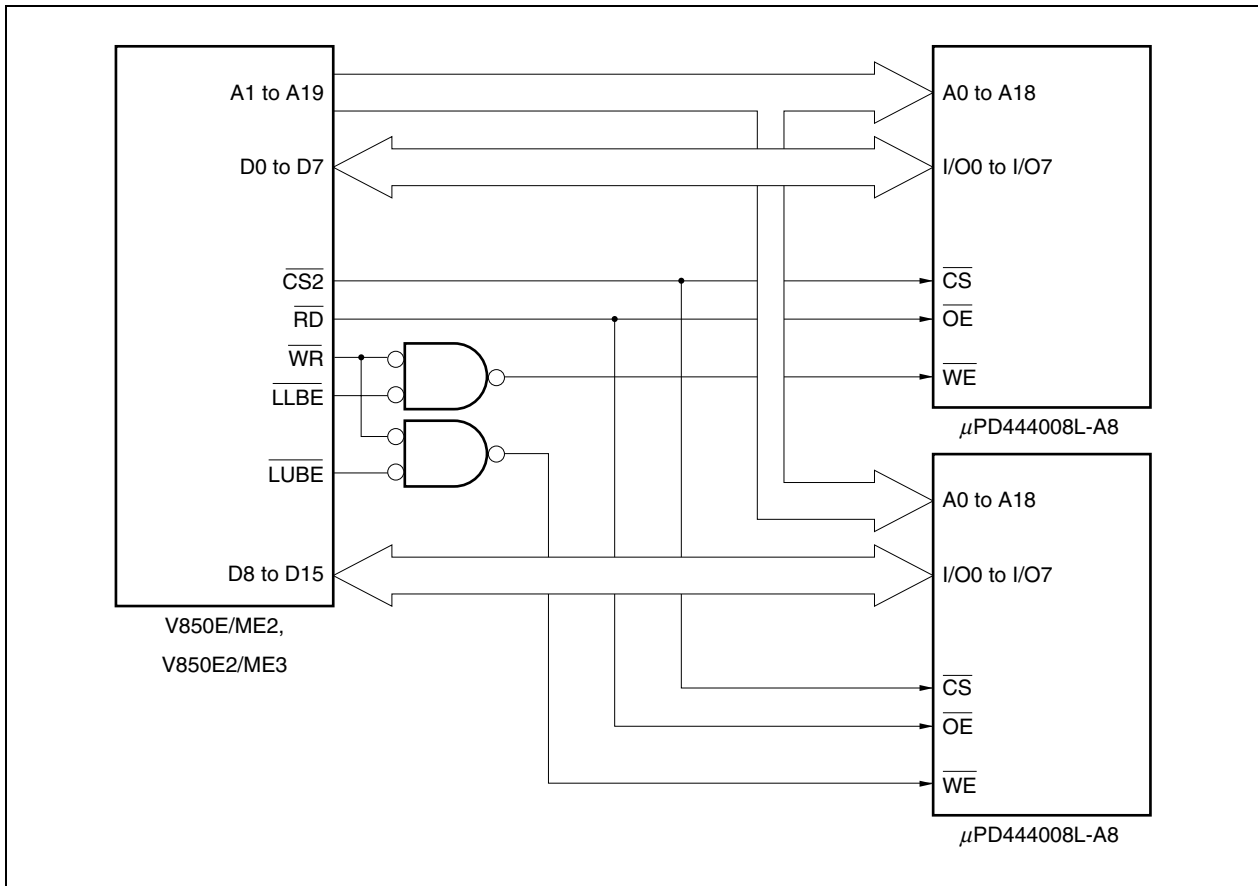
A1 to A19

D0 to D7

$\overline{CS2}$

$\overline{RD}$

$\overline{WR}$

$\overline{LLBE}$

$\overline{LUBE}$

D8 to D15

V850E/ME2,

V850E2/ME3

A0 to A18

I/O0 to I/O7

$\overline{CS}$

$\overline{OE}$

$\overline{WE}$

$\mu$PD444008L-A8

A0 to A18

I/O0 to I/O7

$\overline{CS}$

$\overline{OE}$

$\overline{WE}$

$\mu$PD444008L-A8